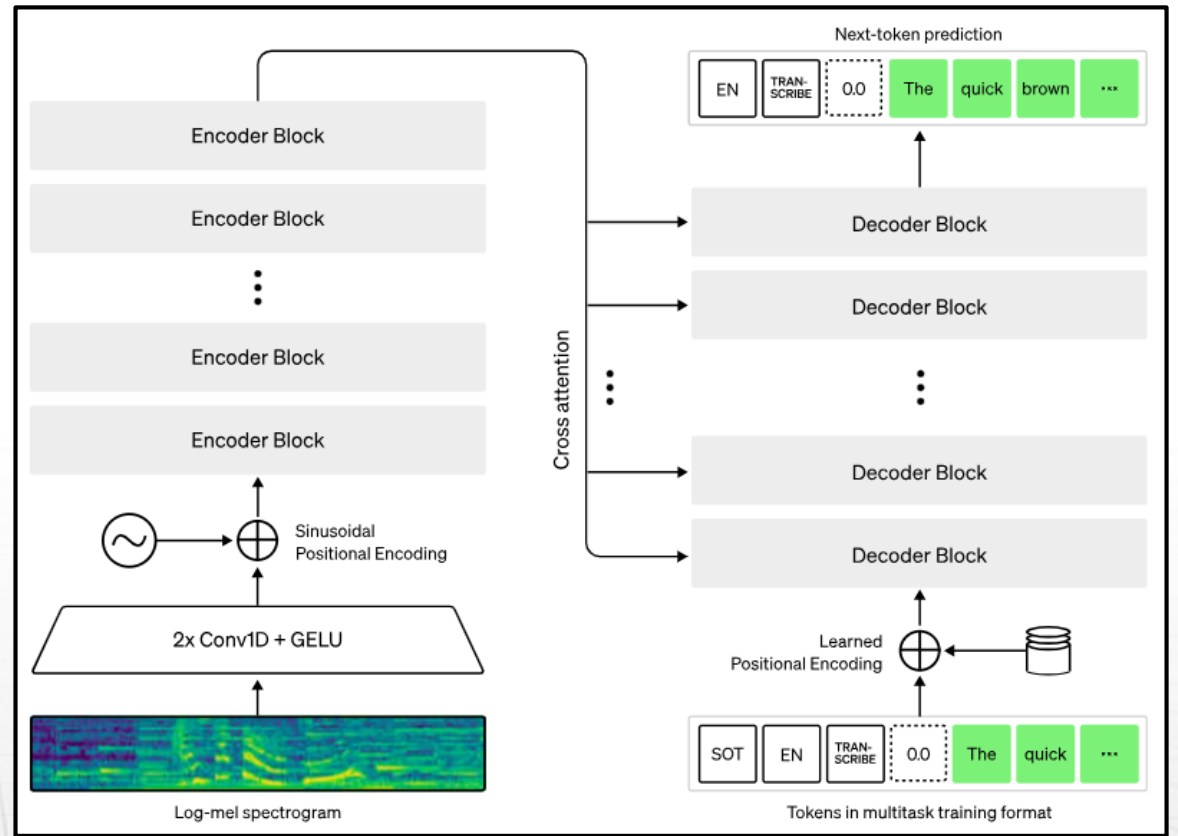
Next-token prediction

| EN | TRANSCRIBE | 0.0 | The | quick | brown | ··· |
|---|---|---|---|---|---|---|

Encoder Block

Encoder Block

Encoder Block

Encoder Block

Sinusoidal Positional Encoding

2x Conv1D + GELU

Log-mel spectrogram

Cross attention

Decoder Block

Decoder Block

Decoder Block

Decoder Block

Learned Positional Encoding

| SOT | EN | TRANSCRIBE | 0.0 | The | quick | ··· |
|---|---|---|---|---|---|---|

Tokens in multitask training format